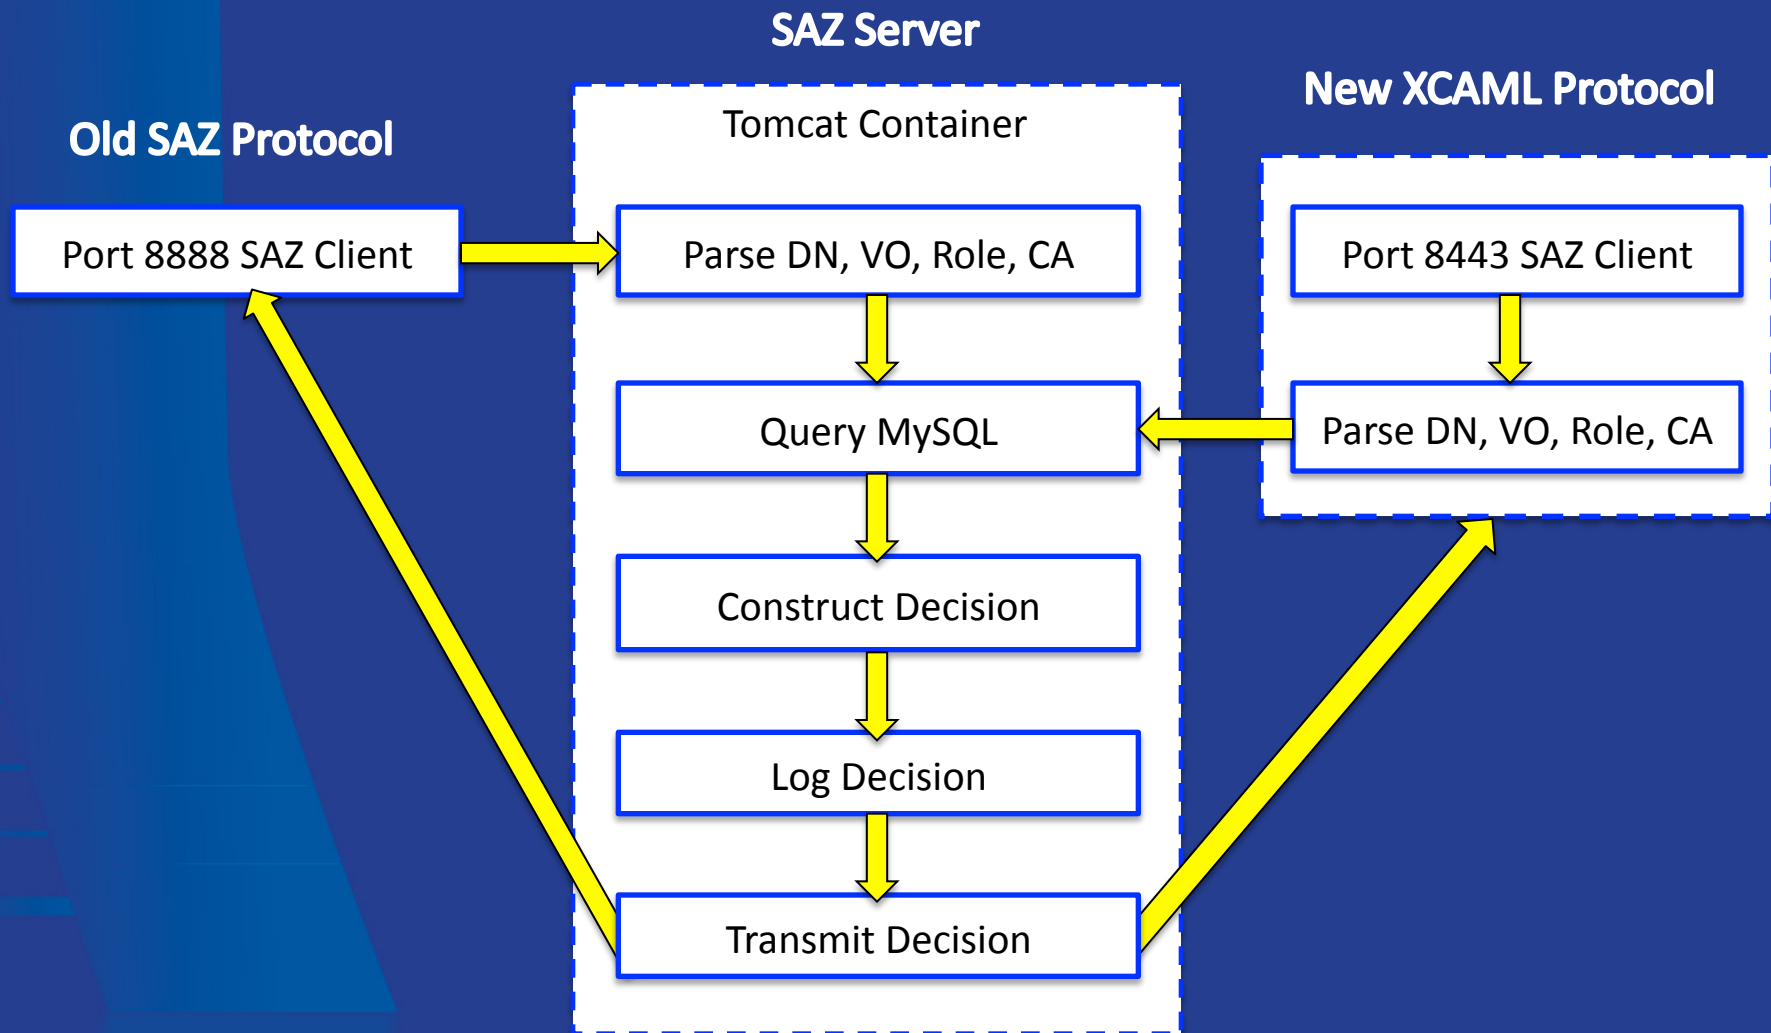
SAZ Server

Old SAZ Protocol

Port 8888 SAZ Client

Tomcat Container

Parse DN, VO, Role, CA

Query MySQL

Construct Decision

Log Decision

Transmit Decision

New XCAML Protocol

Port 8443 SAZ Client

Parse DN, VO, Role, CA